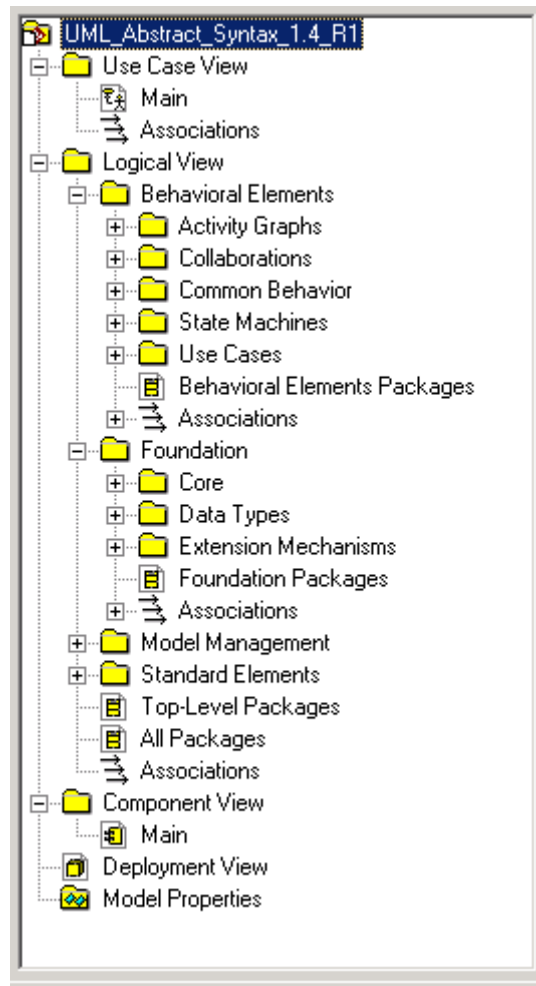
UML_Abstract_Syntax_1.4_R1
Use Case View
Main
Associations
Logical View
Behavioral Elements
Activity Graphs
Collaborations
Common Behavior
State Machines
Use Cases
Behavioral Elements Packages
Associations
Foundation
Core
Data Types
Extension Mechanisms
Foundation Packages
Associations
Model Management
Standard Elements
Top-Level Packages
All Packages
Associations
Component View
Main
Deployment View
Model Properties